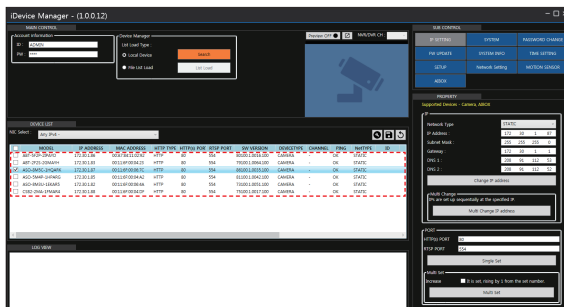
iDevice Manager - (1.0.0.12)

MAIN CONTROL

Account information

ID : ADMIN

PW : ····

Device Manager

List Load Type :

Local Device

File List Load

Search

List Load

Preview OFF

NVR/DVR CH :

SUB CONTROL

IP SETTING

SYSTEM

PASSWORD CHANGE

FW UPDATE

SYSTEM INFO

TIME SETTING

SETUP

Network Setting

MOTION SENSOR

ABOX

DEVICE LIST

NIC Select : Any IPv4 -

| | MODEL | IP ADDRESS | MAC ADDRESS | HTTP TYPE | HTTP(S) POR | RTSP PORT | SW VERSION | DEVICETYPE | CHANNEL | PING | NetTYPE | ID |
|---|---|---|---|---|---|---|---|---|---|---|---|---|
| | ABT-9-IP-2M4FU | 172.30.1.88 | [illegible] | HTTP | 80 | 554 | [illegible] | CAMERA | - | OK | STATIC | |
| | ABT-IP25-2NMAFM | 172.30.1.45 | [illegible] | HTTP | 80 | 554 | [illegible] | CAMERA | - | OK | STATIC | |
| | ASD-3M5C-2HQAFM | 172.30.1.87 | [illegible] | HTTP | 80 | 554 | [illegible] | CAMERA | - | OK | STATIC | |
| | ASO-5M4P-2HFARG | 172.30.1.85 | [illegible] | HTTP | 80 | 554 | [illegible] | CAMERA | - | OK | STATIC | |
| | ASO-8M3H-1EKAFS | 172.30.1.82 | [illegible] | HTTP | 80 | 554 | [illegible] | CAMERA | - | OK | STATIC | |
| | CSRD-2N4L-1PMAF4 | 172.30.1.68 | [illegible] | HTTP | 80 | 554 | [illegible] | CAMERA | - | OK | STATIC | |

LOG VIEW

PROPERTY

Supported Devices : Camera, ABOX

IP

Network Type : STATIC

IP Address : 172 30 1 87

Subnet Mask : 255 255 255 0

Gateway : 172 30 1 1

DNS 1 : 208 91 112 53

DNS 2 : 208 91 112 52

Change IP address

Multi Change

IPs are set up sequentially at the specified IP

Multi Change IP address

PORT

HTTP(s) PORT : 80

RTSP PORT : 554

Single Set

Multi Set

Increase

If it is set, rising by 1 from the set number.

Multi Set